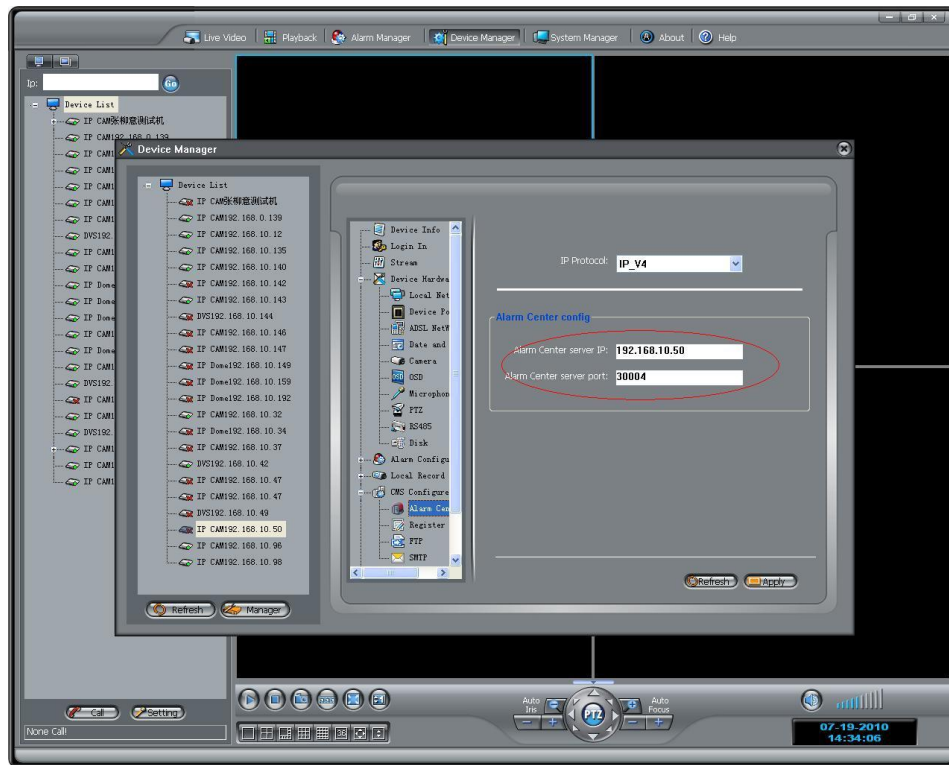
Live Video | Playback | Alarm Manager | Device Manager | System Manager | About | Help

Ip:
Go

Device List
IP CAM张卿意测试机
IP CAM192.168.0.139
IP CAM
IP CAM
IP CAM
IP CAM
IP CAM
DVS192
IP CAM
IP CAM
IP Dome
IP Dome
IP Dome
IP CAM
IP Dome
IP CAM
DVS192
IP CAM
IP CAM
DVS192
IP CAM
IP CAM
IP CAM

Device Manager

Device List
IP CAM张卿意测试机
IP CAM192.168.0.139
IP CAM192.168.10.12
IP CAM192.168.10.135
IP CAM192.168.10.140
IP CAM192.168.10.142
IP CAM192.168.10.143
DVS192.168.10.144
IP CAM192.168.10.146
IP CAM192.168.10.147
IP Dome192.168.10.149
IP Dome192.168.10.159
IP Dome192.168.10.192
IP CAM192.168.10.32
IP Dome192.168.10.34
IP CAM192.168.10.37
DVS192.168.10.42
IP CAM192.168.10.47
IP CAM192.168.10.47
DVS192.168.10.49
IP CAM192.168.10.50
IP CAM192.168.10.96
IP CAM192.168.10.98

Refresh
Manager

Device Info
Login In
Stream
Device Hardwa
Local Net
Device Po
ADSL NetW
Date and
Camera
OSD
Microphon
PTZ
RS485
Disk
Alarm Configu
Local Record
CMS Configure
Alarm Cen
Register
FTP
SMTP

IP Protocol: IP_V4

Alarm Center config
Alarm Center server IP: 192.168.10.50
Alarm Center server port: 30004

Refresh
Apply

Call
Setting
None Call!

Auto Iris
PTZ
Auto Focus

07-19-2010
14:34:06